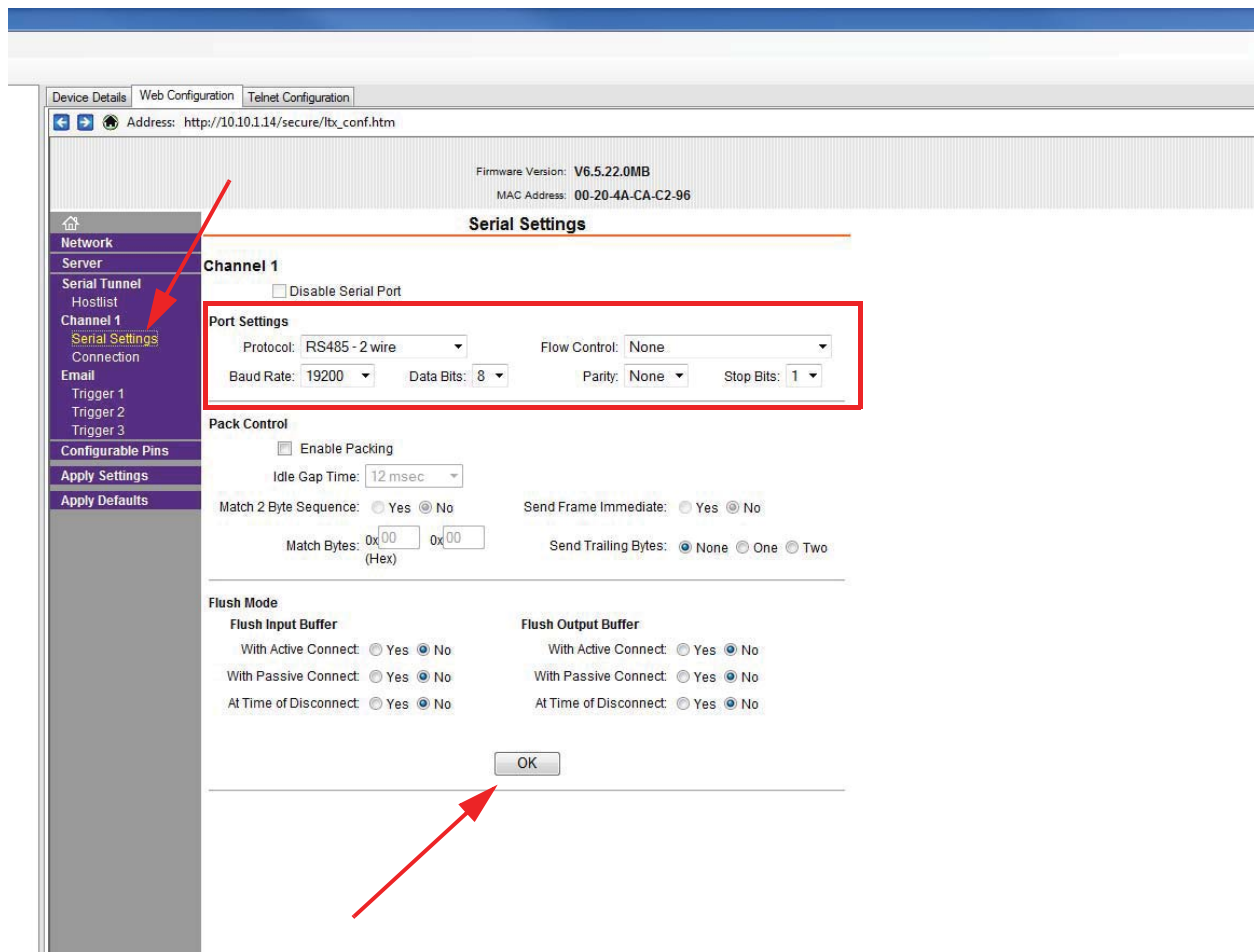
Device Details | Web Configuration | Telnet Configuration

Address: http://10.10.1.14/secure/ltx_conf.htm

Firmware Version: V6.5.22.0MB
MAC Address: 00-20-4A-CA-C2-96

Network
Server
Serial Tunnel
Hostlist
Channel 1
Serial Settings
Connection
Email
Trigger 1
Trigger 2
Trigger 3
Configurable Pins
Apply Settings
Apply Defaults

Serial Settings

Channel 1

Disable Serial Port

Port Settings

Protocol: RS485 - 2 wire
Flow Control: None
Baud Rate: 19200
Data Bits: 8
Parity: None
Stop Bits: 1

Pack Control

Enable Packing
Idle Gap Time: 12 msec
Match 2 Byte Sequence: Yes No
Send Frame Immediate: Yes No
Match Bytes: 0x 00 0x 00 (Hex)
Send Trailing Bytes: None One Two

Flush Mode

Flush Input Buffer
With Active Connect: Yes No
With Passive Connect: Yes No
At Time of Disconnect: Yes No

Flush Output Buffer
With Active Connect: Yes No
With Passive Connect: Yes No
At Time of Disconnect: Yes No

OK